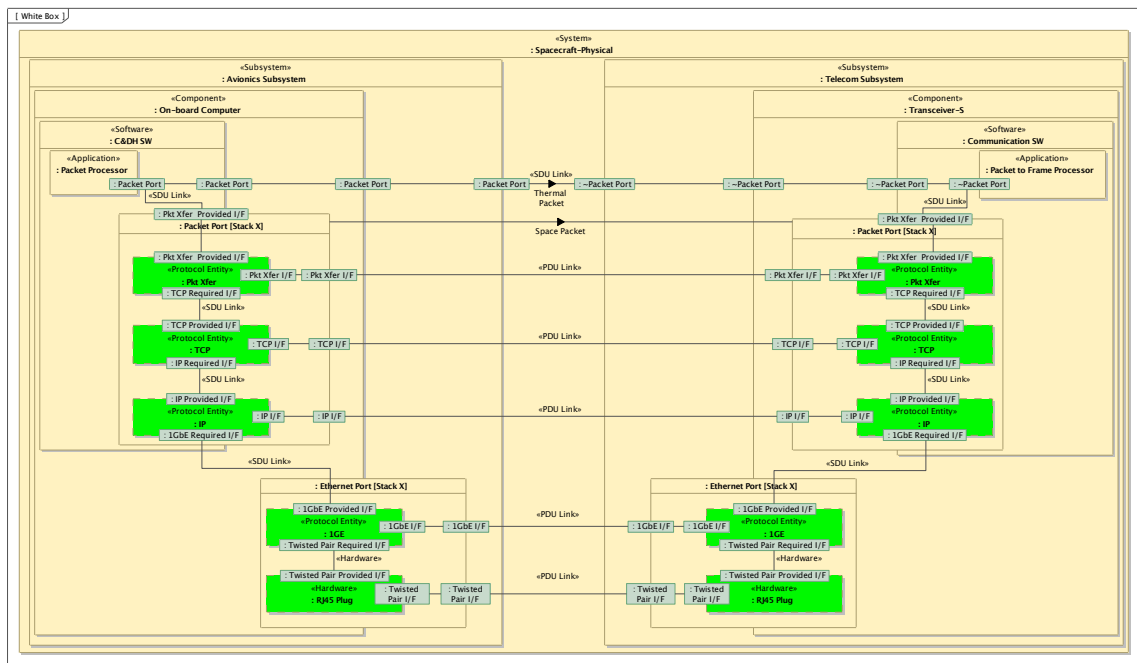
[ White Box ]

«System»
: Spacecraft-Physical

«Subsystem»
: Avionics Subsystem

«Component»
: On-board Computer

«Software»
: C&DH SW

«Application»
: Packet Processor

: Packet Port
«SDU Link»
: Packet Port
: Packet Port
: Packet Port
«SDU Link»
Thermal Packet
Space Packet

: Pkt Xfer Provided I/F
: Packet Port [Stack X]

: Pkt Xfer Provided I/F
«Protocol Entity»
: Pkt Xfer
: Pkt Xfer I/F
: Pkt Xfer I/F
: TCP Required I/F
«SDU Link»
: TCP Provided I/F
«Protocol Entity»
: TCP
: TCP I/F
: TCP I/F
: IP Required I/F
«SDU Link»
: IP Provided I/F
«Protocol Entity»
: IP
: IP I/F
: IP I/F
: 1GbE Required I/F

«SDU Link»

: Ethernet Port [Stack X]
: 1GbE Provided I/F
«Protocol Entity»
: 1GE
: 1GbE I/F
: 1GbE I/F
: Twisted Pair Required I/F
«Hardware»
: Twisted Pair Provided I/F
«Hardware»
: RJ45 Plug
: Twisted Pair I/F
: Twisted Pair I/F

«PDU Link»
«PDU Link»
«PDU Link»
«PDU Link»
«PDU Link»

«Subsystem»
: Telecom Subsystem

«Component»
: Transceiver-S

«Software»
: Communication SW

«Application»
: Packet to Frame Processor

: ~Packet Port
: ~Packet Port
: ~Packet Port
: ~Packet Port
«SDU Link»
: Pkt Xfer Provided I/F
: Packet Port [Stack X]
: Pkt Xfer Provided I/F
«Protocol Entity»
: Pkt Xfer
: Pkt Xfer I/F
: Pkt Xfer I/F
: TCP Required I/F
«SDU Link»
: TCP Provided I/F
«Protocol Entity»
: TCP
: TCP I/F
: TCP I/F
: IP Required I/F
«SDU Link»
: IP Provided I/F
«Protocol Entity»
: IP
: IP I/F
: IP I/F
: 1GbE Required I/F

«SDU Link»

: Ethernet Port [Stack X]
: 1GbE Provided I/F
«Protocol Entity»
: 1GE
: 1GbE I/F
: 1GbE I/F
: Twisted Pair Required I/F
«Hardware»
: Twisted Pair Provided I/F
«Hardware»
: RJ45 Plug
: Twisted Pair I/F
: Twisted Pair I/F